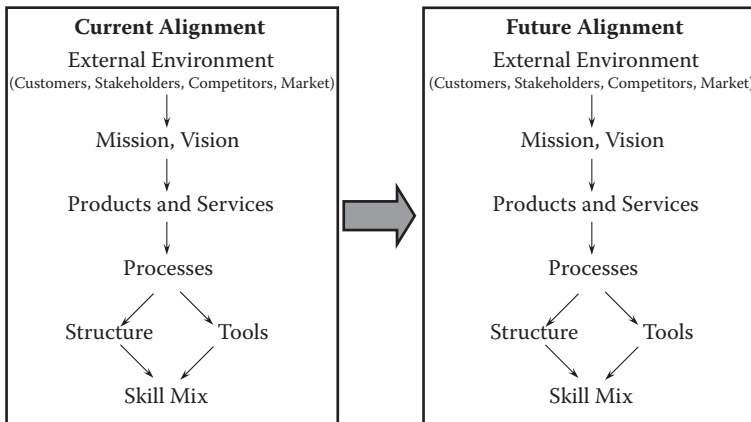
Current Alignment

External Environment
(Customers, Stakeholders, Competitors, Market)

Mission, Vision

Products and Services

Processes

Structure

Tools

Skill Mix

Future Alignment

External Environment
(Customers, Stakeholders, Competitors, Market)

Mission, Vision

Products and Services

Processes

Structure

Tools

Skill Mix